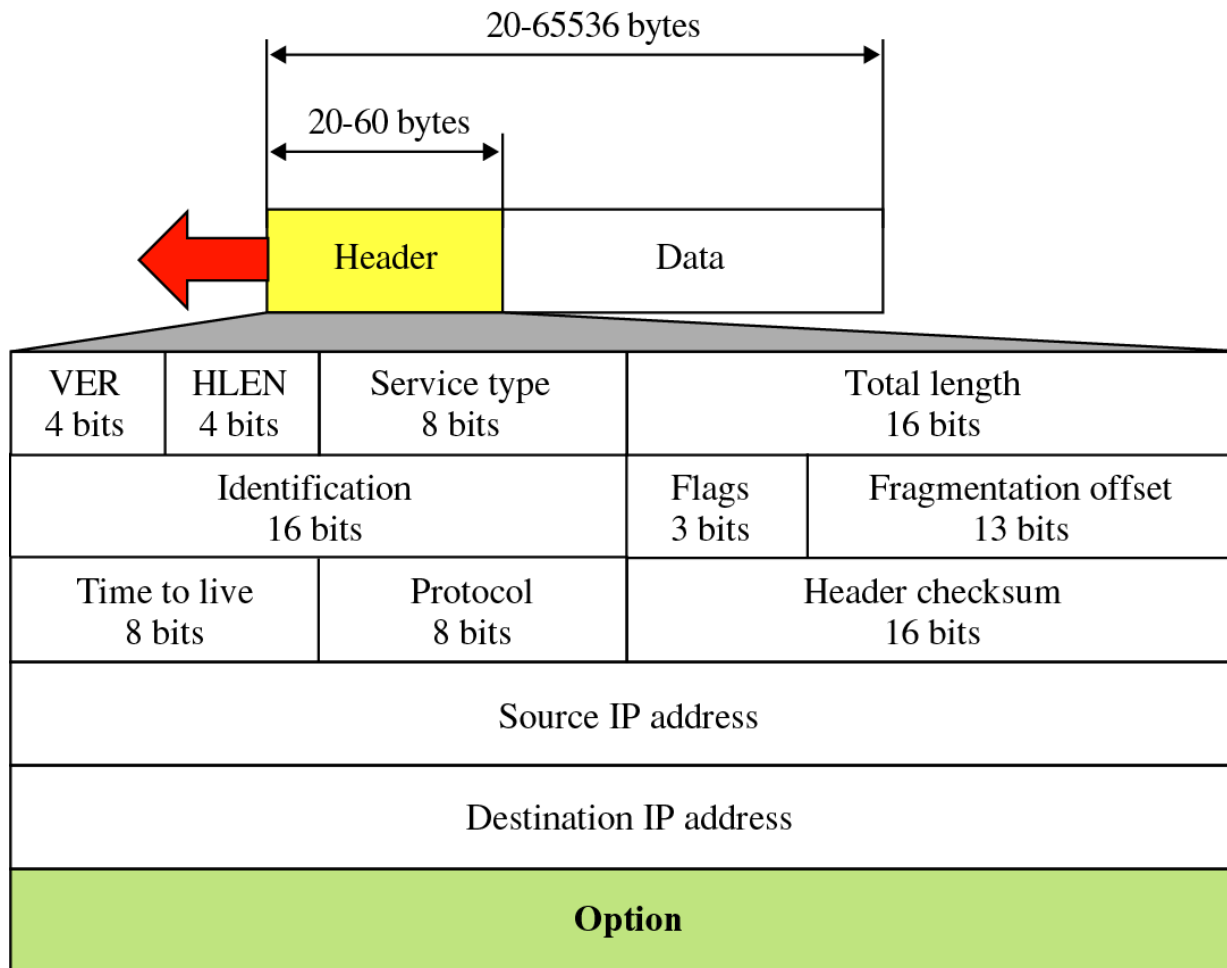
20-65536 bytes

20-60 bytes

Header

Data

VER
4 bits

HLEN
4 bits

Service type
8 bits

Total length
16 bits

Identification
16 bits

Flags
3 bits

Fragmentation offset
13 bits

Time to live
8 bits

Protocol
8 bits

Header checksum
16 bits

Source IP address

Destination IP address

**Option**